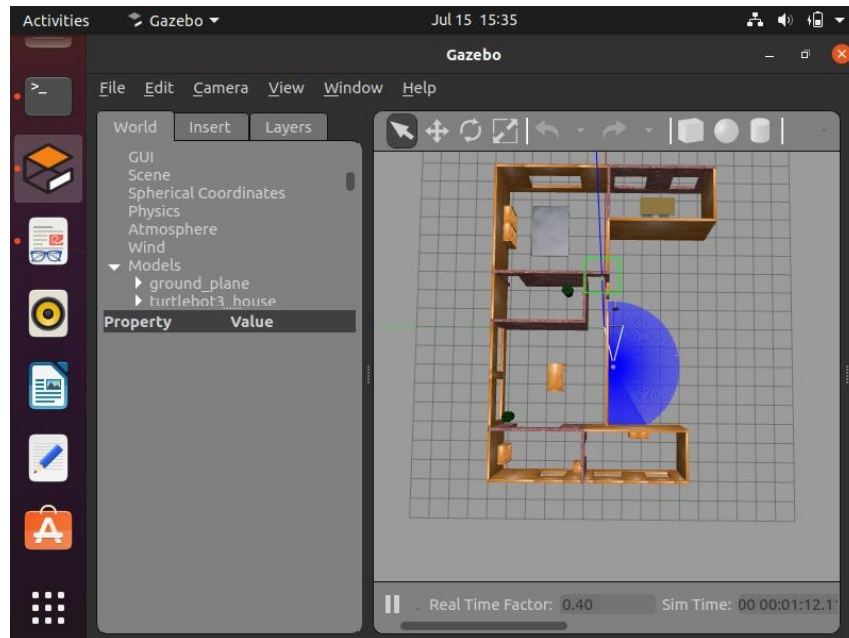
Activities Gazebo Jul 15 15:35

Gazebo

File Edit Camera View Window Help

World Insert Layers

GUI
Scene
Spherical Coordinates
Physics
Atmosphere
Wind
Models
ground_plane
turtlebot3_house

| Property | Value |
|---|---|

Real Time Factor: 0.40 Sim Time: 00 00:01:12.1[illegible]